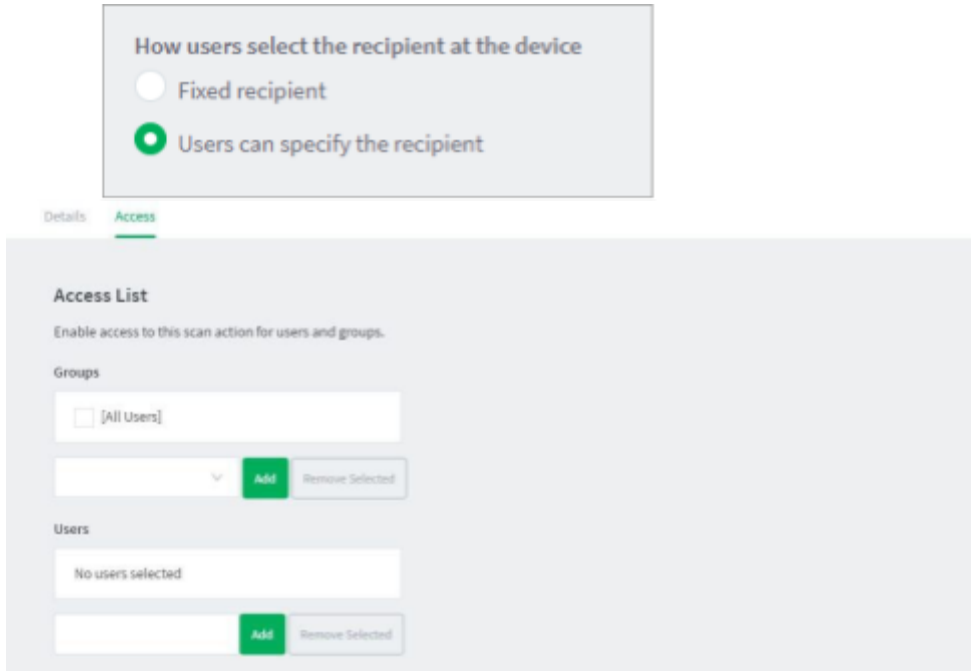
How users select the recipient at the device

Fixed recipient

Users can specify the recipient

Details Access

Access List

Enable access to this scan action for users and groups.

Groups

[All Users]

Add Remove Selected

Users

No users selected

Add Remove Selected